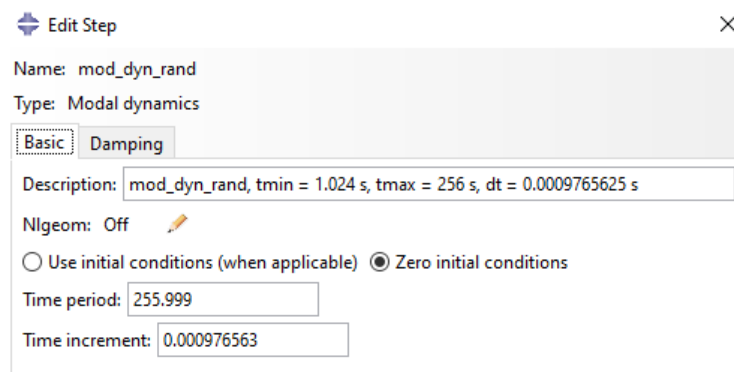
Edit Step
×
Name: mod_dyn_rand
Type: Modal dynamics
Basic | Damping
Description: mod_dyn_rand, tmin = 1.024 s, tmax = 256 s, dt = 0.0009765625 s
Nlgeom: Off
Use initial conditions (when applicable) Zero initial conditions
Time period: 255.999
Time increment: 0.000976563